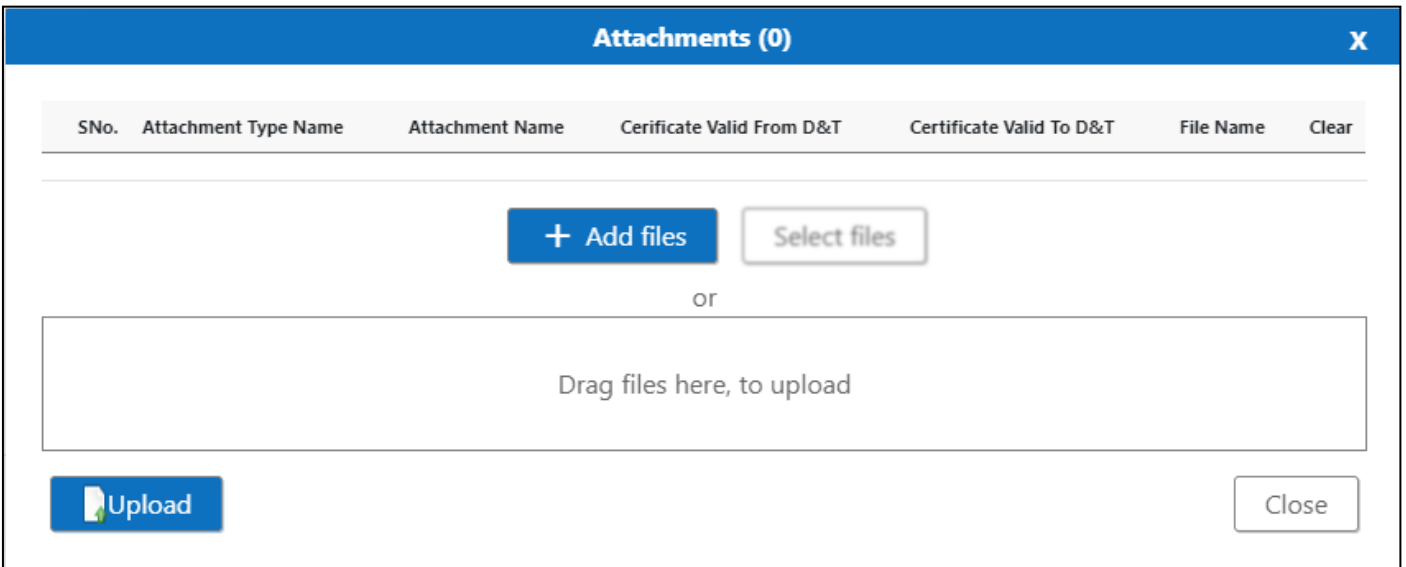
Attachments (0)

X

| SNo. | Attachment Type Name | Attachment Name | Cerificate Valid From D&T | Certificate Valid To D&T | File Name | Clear |
|---|---|---|---|---|---|---|

+ Add files

Select files

or

Drag files here, to upload

Upload

Close